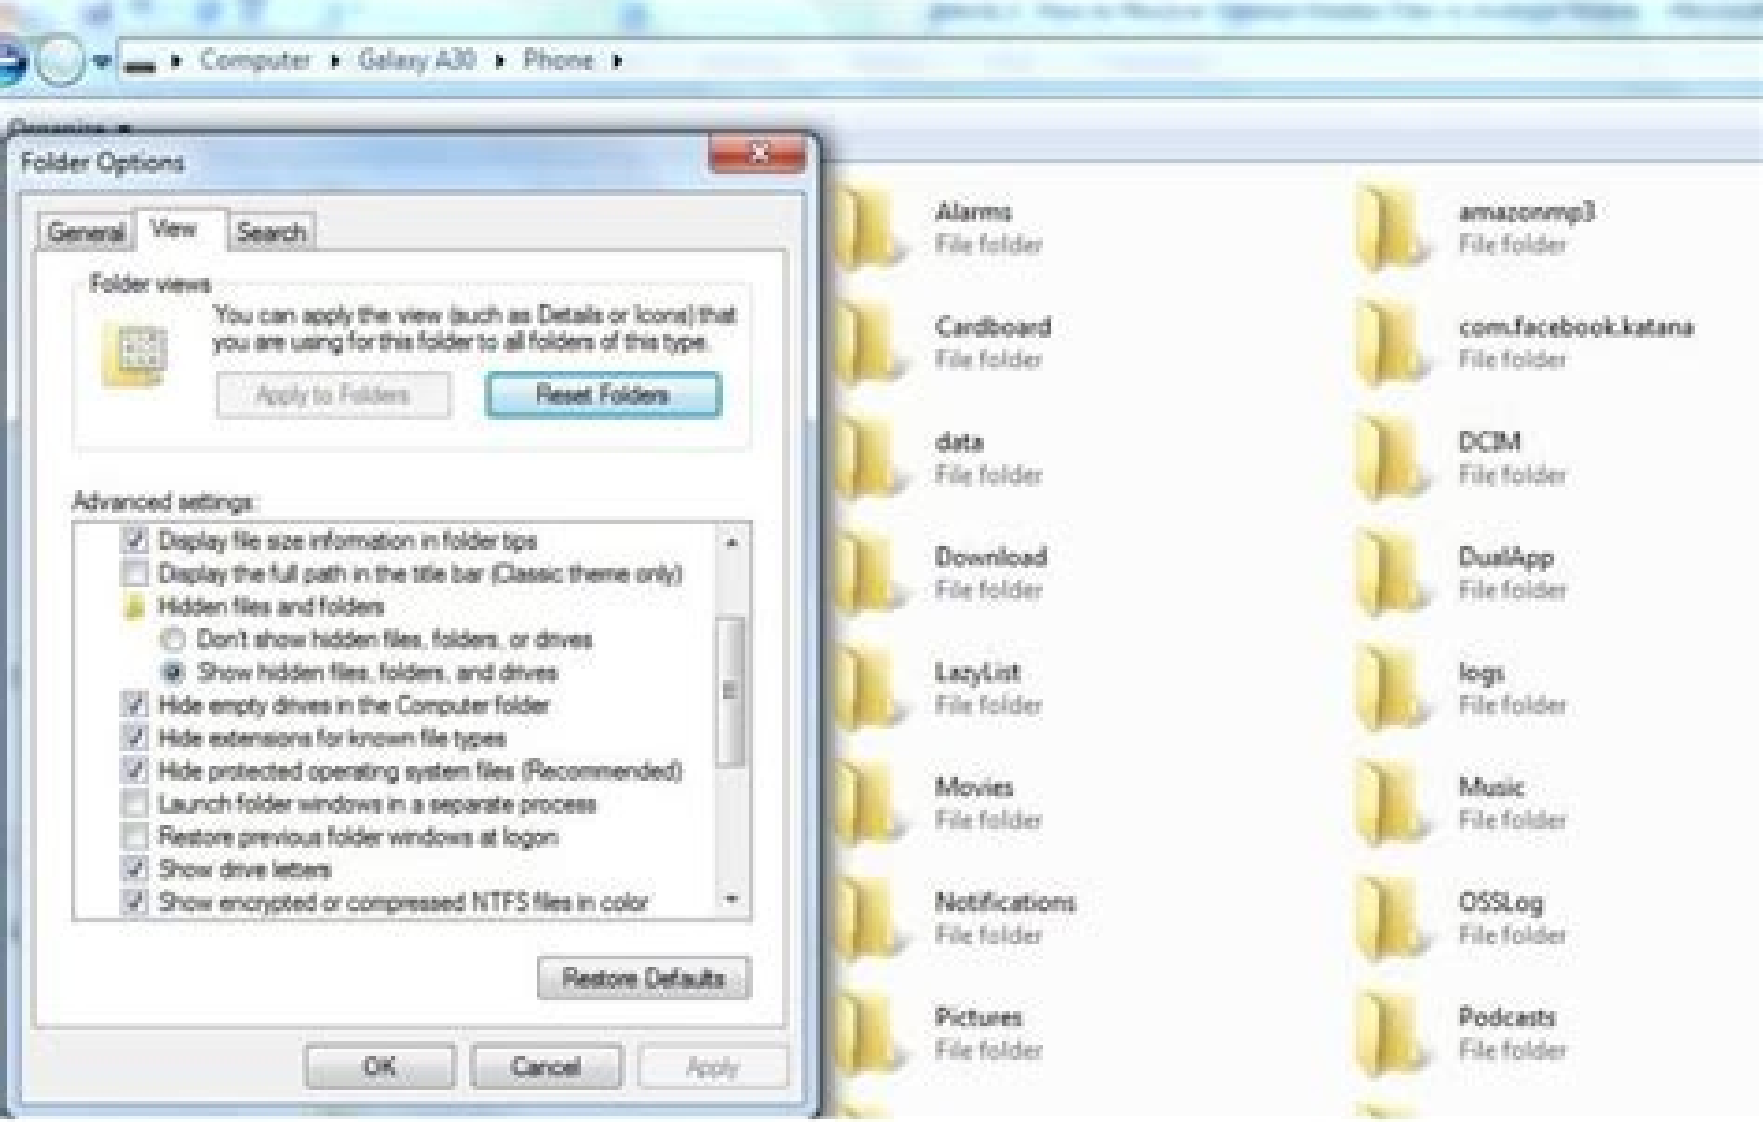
Computer ▸ Galaxy A30 ▸ Phone ▸

Organize ▾

Folder Options

General | View | Search

Folder views

You can apply the view (such as Details or Icons) that you are using for this folder to all folders of this type.

Apply to Folders | Reset Folders

Advanced settings:

Display file size information in folder tips
Display the full path in the title bar (Classic theme only)
Hidden files and folders
Don't show hidden files, folders, or drives
Show hidden files, folders, and drives
Hide empty drives in the Computer folder
Hide extensions for known file types
Hide protected operating system files (Recommended)
Launch folder windows in a separate process
Restore previous folder windows at logon
Show drive letters
Show encrypted or compressed NTFS files in color

Restore Defaults

OK | Cancel | Apply

Alarms
File folder

amazonmp3
File folder

Cardboard
File folder

com.facebook.katana
File folder

data
File folder

DCIM
File folder

Download
File folder

DualApp
File folder

LazyList
File folder

logs
File folder

Movies
File folder

Music
File folder

Notifications
File folder

OSSLog
File folder

Pictures
File folder

Podcasts
File folder